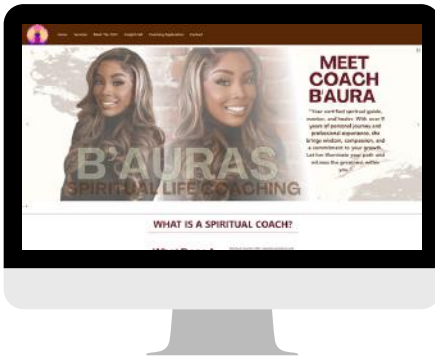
Home Services Meet The CEO Insight Cafe Coaching Application Contact

MEET COACH B'AURA

"Your certified spiritual guide, mentor, and healer. With over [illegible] years of personal journey and professional experience, she brings wisdom, compassion, and a commitment to your growth. Let her illuminate your path and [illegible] the greatness within you."

B'AURAS SPIRITUAL LIFE COACHING

WHAT IS A SPIRITUAL COACH?

What Does A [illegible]

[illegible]